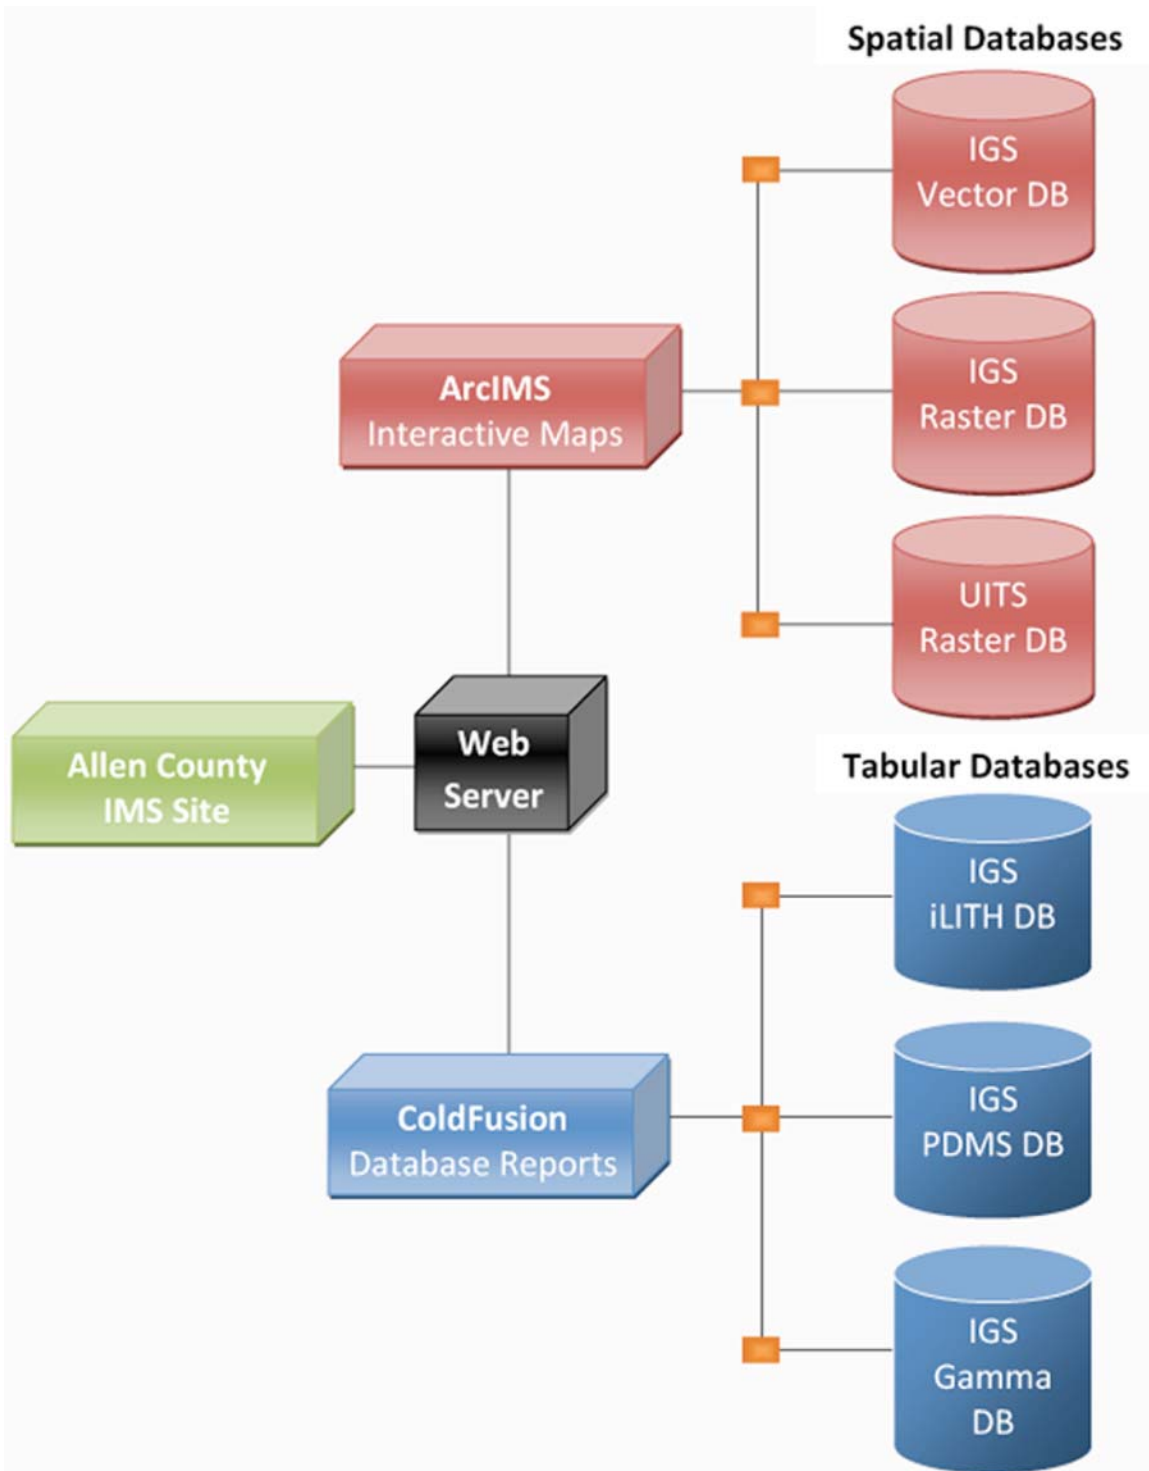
Spatial Databases

IGS
Vector DB

ArcIMS
Interactive Maps

IGS
Raster DB

UITS
Raster DB

Allen County
IMS Site

Web
Server

Tabular Databases

IGS
iLITH DB

ColdFusion
Database Reports

IGS
PDMS DB

IGS
Gamma
DB